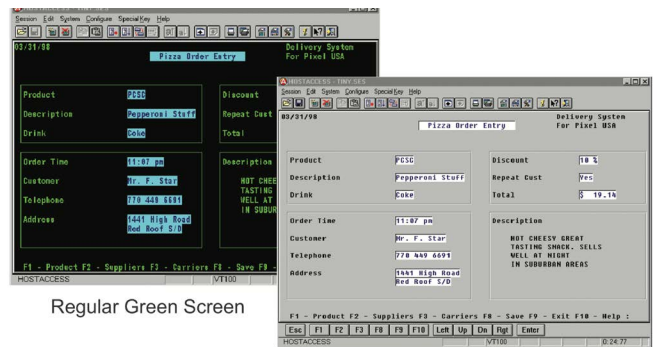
HOSTACCESS - TINY.SES

Session Edit System Configure SpecialKey Help

03/31/98

Pizza Order Entry

Delivery System
For Pixel USA

Product PCSC
Description Pepperoni Stuff
Drink Coke

Discount
Repeat Cust
Total

Order Time 11:07 pm
Customer Mr. F. Star
Telephone 770 448 6691
Address 1441 High Road Red Roof S/D

Description
NOT CHEES
TASTING
WELL AT
IN SUBUR

F1 - Product F2 - Suppliers F3 - Carriers F8 - Save F9

HOSTACCESS VT100

Regular Green Screen

HOSTACCESS - TINY.SES

Session Edit System Configure SpecialKey Help

03/31/98

Pizza Order Entry

Delivery System
For Pixel USA

Product PCSC
Description Pepperoni Stuff
Drink Coke

Discount 10 %
Repeat Cust Yes
Total $ 19.14

Order Time 11:07 pm
Customer Mr. F. Star
Telephone 770 448 6691
Address 1441 High Road Red Roof S/D

Description
NOT CHEESY GREAT
TASTING SMACK. SELLS
WELL AT NIGHT
IN SUBURBAN AREAS

F1 - Product F2 - Suppliers F3 - Carriers F8 - Save F9 - Exit F10 - Help :

Esc F1 F2 F3 F8 F9 F10 Left Up Dn Rgt Enter

HOSTACCESS VT100 D 24:77